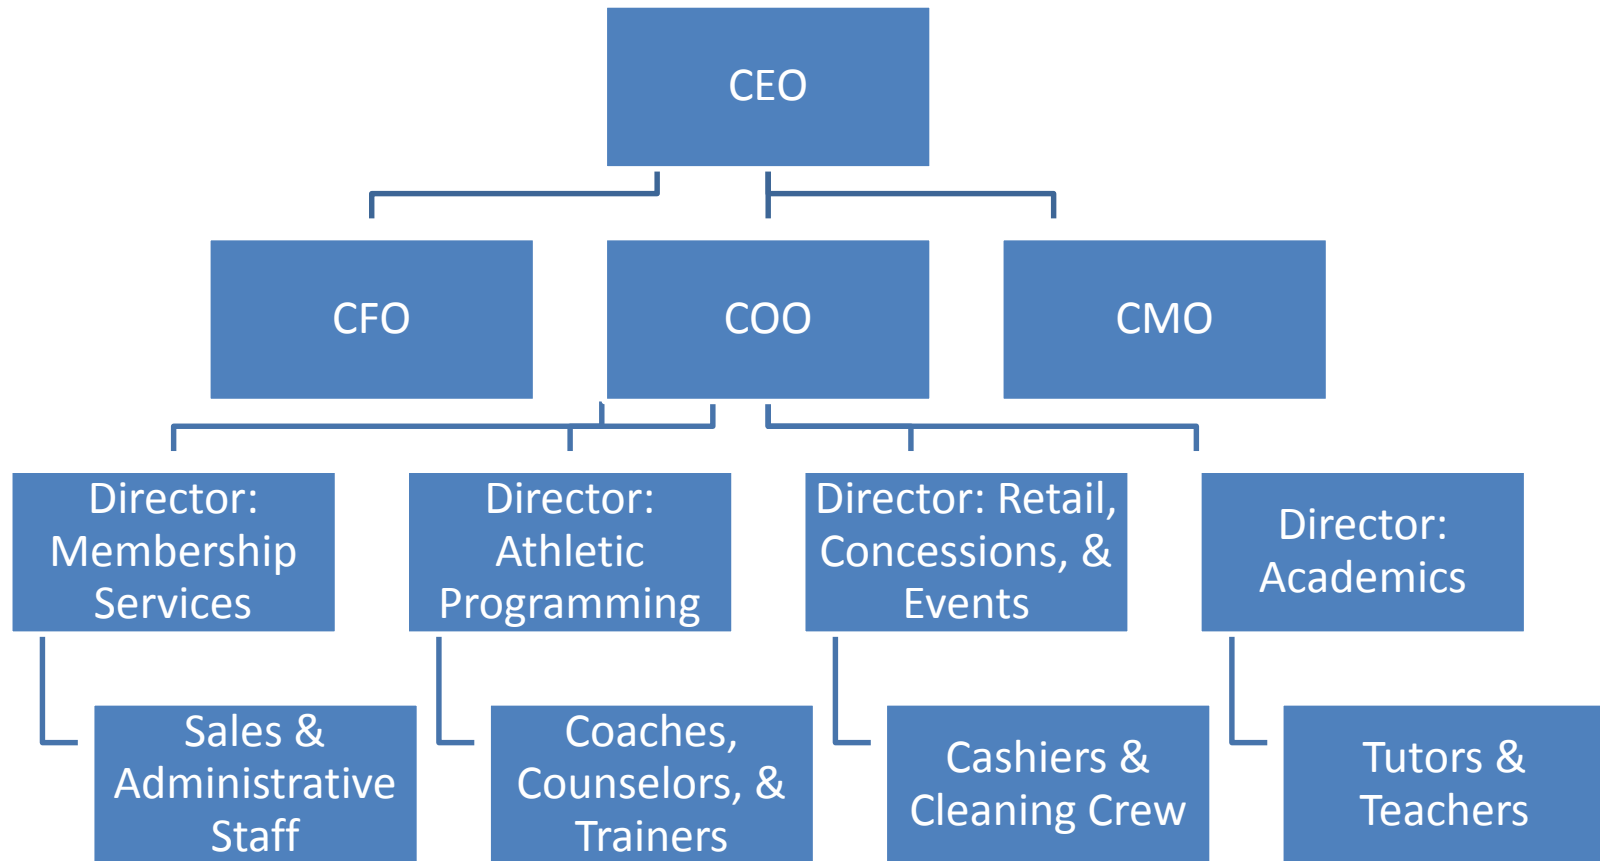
CEO

CFO

COO

CMO

Director: Membership Services

Director: Athletic Programming

Director: Retail, Concessions, & Events

Director: Academics

Sales & Administrative Staff

Coaches, Counselors, & Trainers

Cashiers & Cleaning Crew

Tutors & Teachers